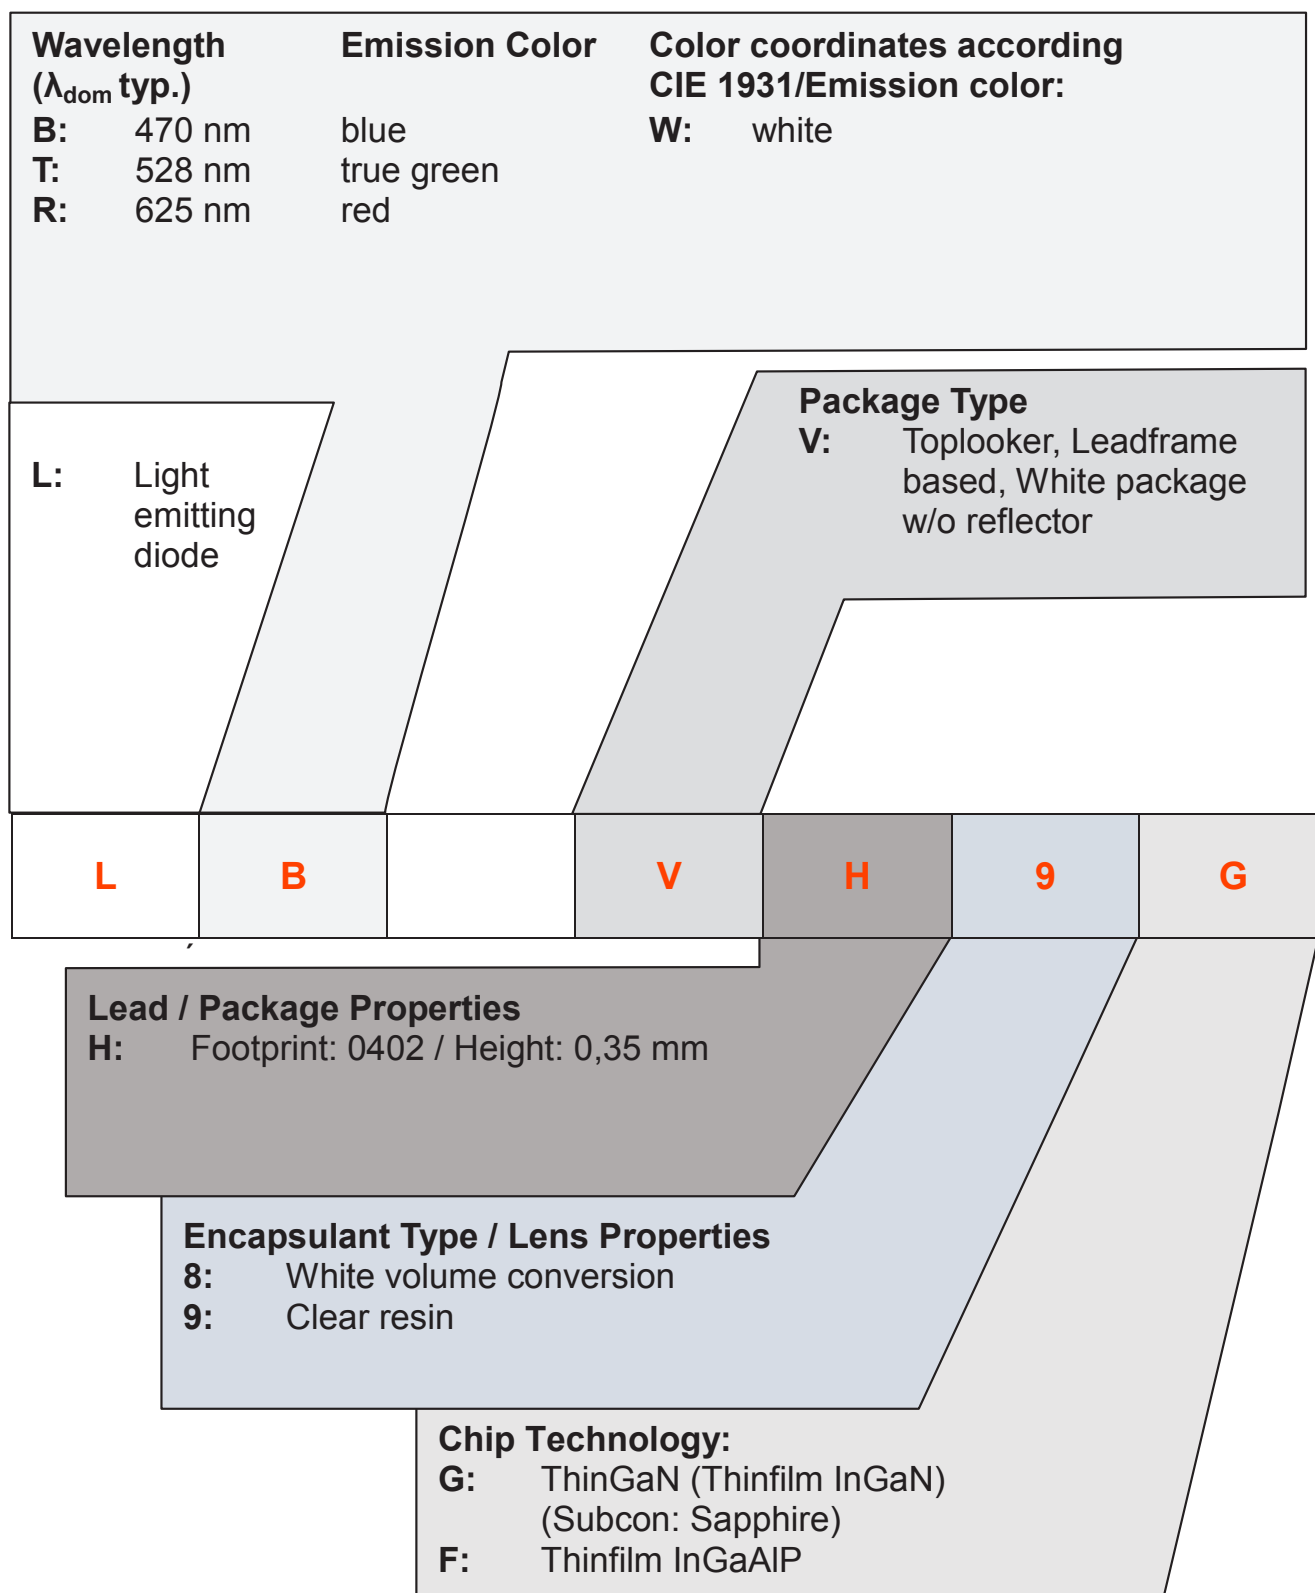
Wavelength ($\lambda_{dom}$ typ.)
B: 470 nm
T: 528 nm
R: 625 nm

Emission Color
blue
true green
red

Color coordinates according CIE 1931/Emission color:
W: white

L: Light emitting diode

Package Type
V: Toplooker, Leadframe based, White package w/o reflector

| L | B | | V | H | 9 | G |
|---|---|---|---|---|---|---|

Lead / Package Properties
H: Footprint: 0402 / Height: 0,35 mm

Encapsulant Type / Lens Properties
8: White volume conversion
9: Clear resin

Chip Technology:
G: ThinGaN (Thinfilm InGaN) (Subcon: Sapphire)
F: Thinfilm InGaAlP